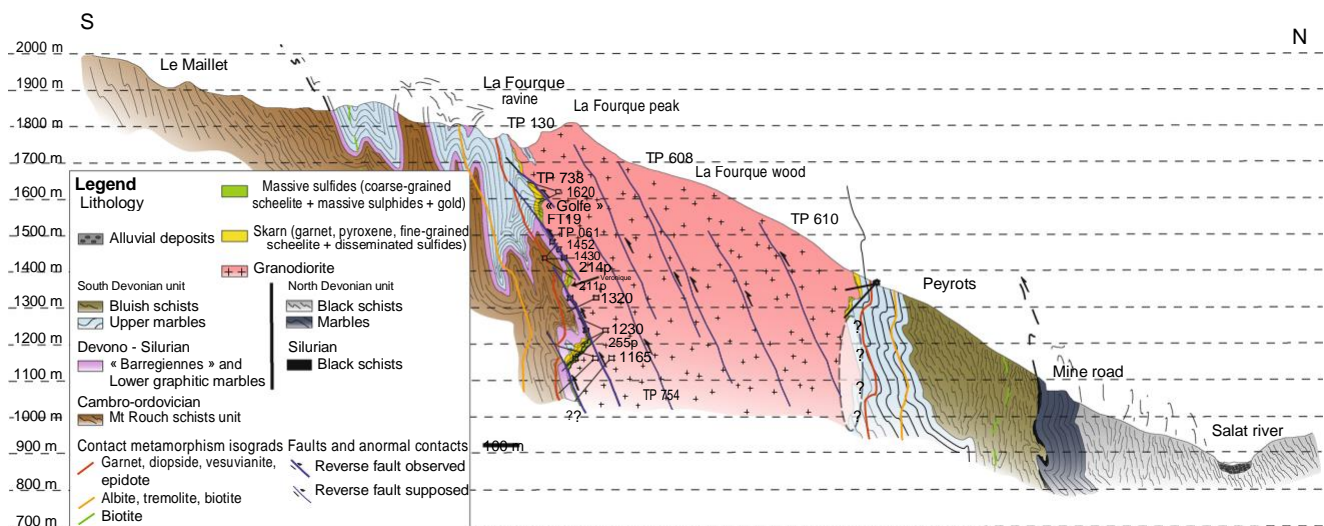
S

N

2000 m
1900 m
1800 m
1700 m
1600 m
1500 m
1400 m
1300 m
1200 m
1100 m
1000 m
900 m
800 m
700 m

Le Maillet

La Fourque ravine

La Fourque peak

TP 130

TP 608

La Fourque wood

TP 738

1620

« Golfe »

FT19

TP 061

1452

1430

214p

Verdaigue

211p

1320

1230

255p

1165

TP 754

??

TP 610

Peyrots

?

?

?

?

Mine road

Salat river

100 m

Legend
Lithology

Alluvial deposits

South Devonian unit
Bluish schists
Upper marbles

Devono - Silurian
« Barregiennes » and Lower graphitic marbles

Cambro-ordovician
Mt Rouch schists unit

Massive sulfides (coarse-grained scheelite + massive sulphides + gold)

Skarn (garnet, pyroxene, fine-grained scheelite + disseminated sulfides)

Granodiorite

North Devonian unit
Black schists
Marbles

Silurian
Black schists

Contact metamorphism isograds
Garnet, diopside, vesuvianite, epidote
Albite, tremolite, biotite
Biotite

Faults and anormal contacts
Reverse fault observed
Reverse fault supposed